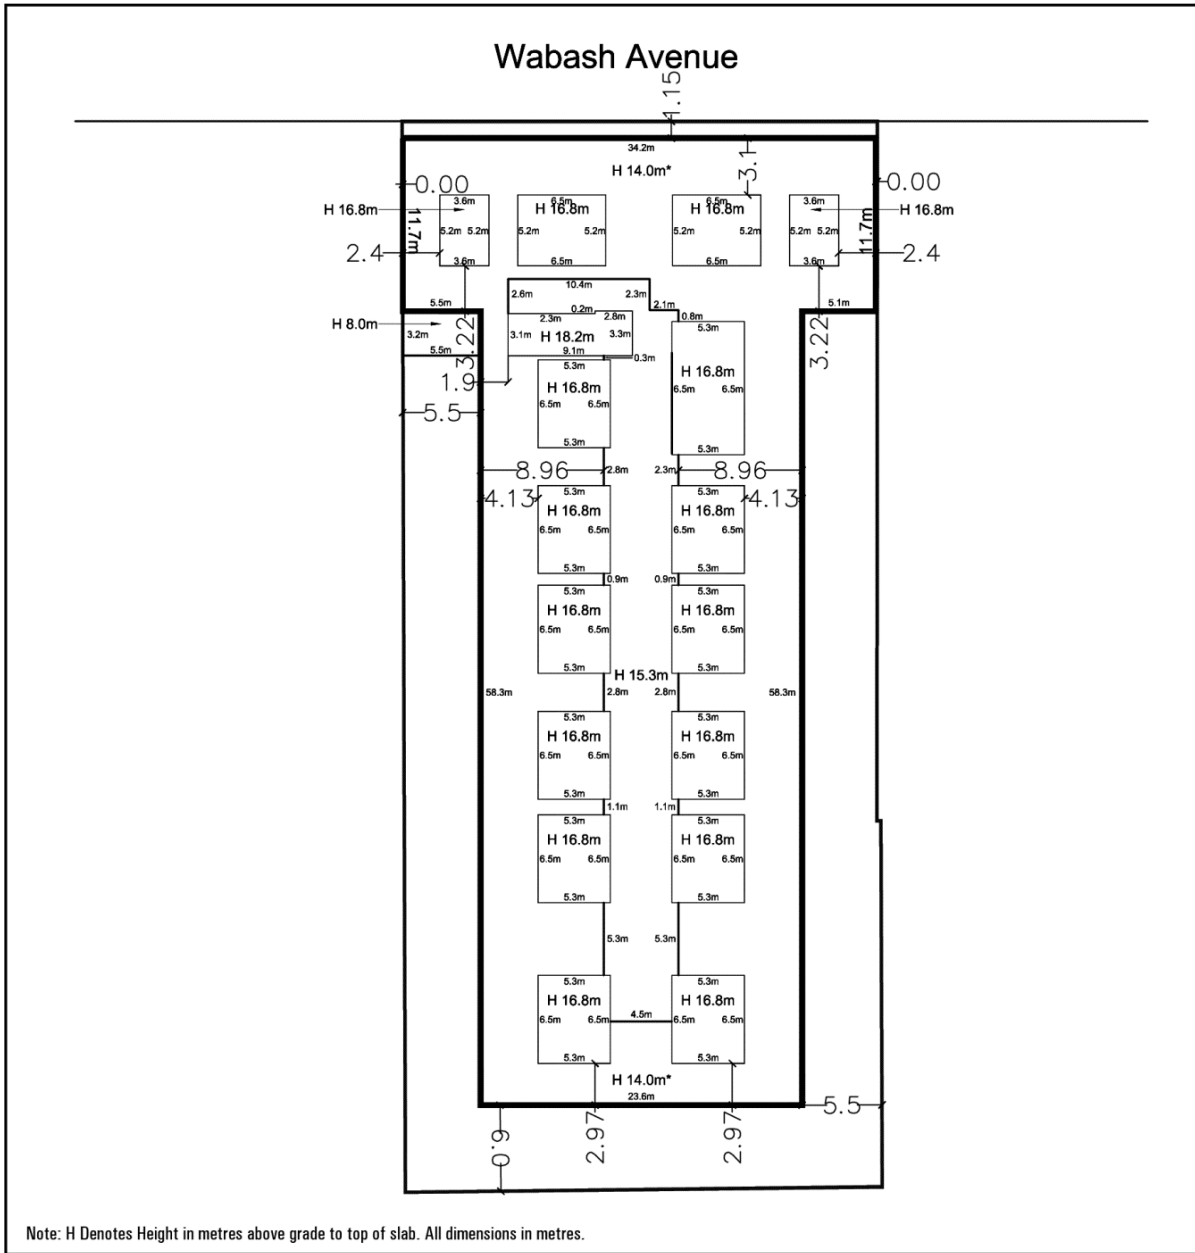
Wabash Avenue

4.15

34.2m

H 14.0m*

3.1

0.00

0.00

H 16.8m

3.6m

11.7m

5.2m 5.2m

3.6m

2.4

6.5m

H 16.8m

5.2m 5.2m

6.5m

6.5m

H 16.8m

5.2m 5.2m

6.5m

3.6m

5.2m 5.2m

3.6m

11.7m

H 16.8m

2.4

10.4m

2.6m 2.3m

2.1m

0.2m

2.3m 2.8m

0.8m

5.5m

5.1m

H 8.0m

3.2m

5.5m

3.22

3.1m H 18.2m 3.3m

9.1m

0.3m

5.3m

3.22

1.9

5.3m

H 16.8m

6.5m 6.5m

5.3m

H 16.8m

6.5m 6.5m

5.3m

5.5

5.3m

8.96

2.8m

2.3m

8.96

4.13

5.3m

H 16.8m

6.5m 6.5m

5.3m

5.3m

H 16.8m

6.5m 6.5m

5.3m

4.13

0.9m 0.9m

5.3m

H 16.8m

6.5m 6.5m

5.3m

5.3m

H 16.8m

6.5m 6.5m

5.3m

H 15.3m

58.3m

2.8m 2.8m

58.3m

5.3m

H 16.8m

6.5m 6.5m

5.3m

5.3m

H 16.8m

6.5m 6.5m

5.3m

1.1m 1.1m

5.3m

H 16.8m

6.5m 6.5m

5.3m

5.3m

H 16.8m

6.5m 6.5m

5.3m

5.3m 5.3m

5.3m

H 16.8m

6.5m 6.5m

4.5m

5.3m

H 16.8m

6.5m 6.5m

5.3m

5.3m

H 14.0m*

23.6m

5.5

0.9

2.97

2.97

Note: H Denotes Height in metres above grade to top of slab. All dimensions in metres.